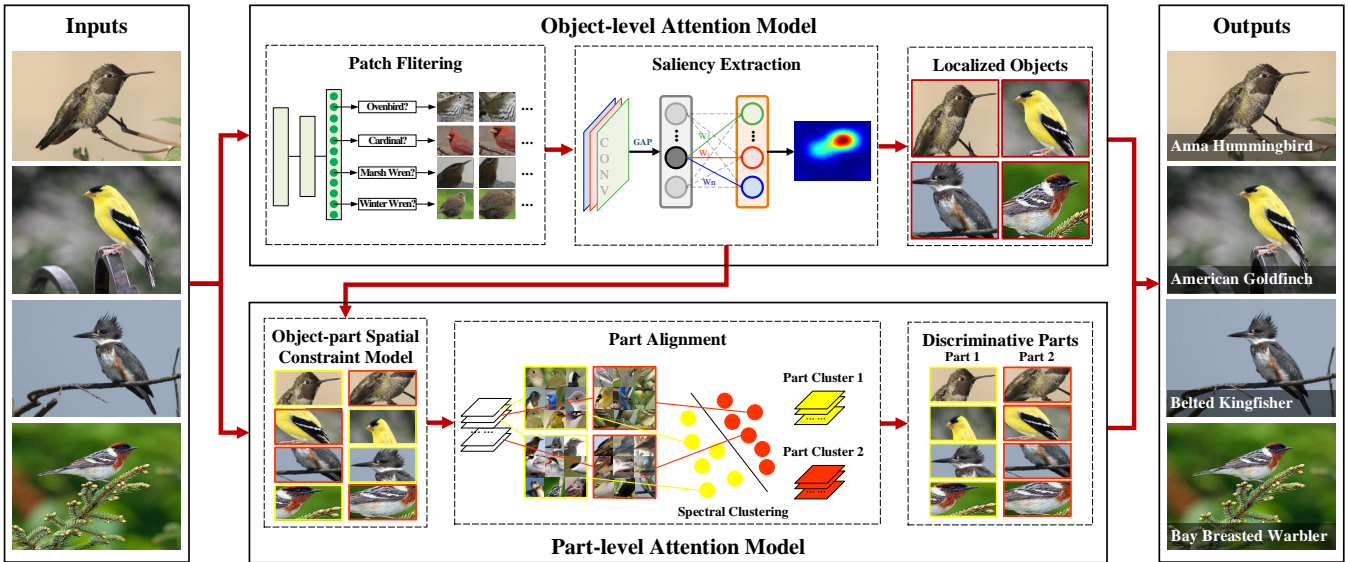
Inputs

Object-level Attention Model

Patch Flitering

Ovenbird?

Cardinal?

Marsh Wren?

Winter Wren?

...

Saliency Extraction

CONV

GAP

$W_1$

$W_2$

$W_n$

Localized Objects

Outputs

Anna Hummingbird

American Goldfinch

Belted Kingfisher

Bay Breasted Warbler

Object-part Spatial Constraint Model

Part Alignment

Part Cluster 1

Part Cluster 2

Spectral Clustering

Discriminative Parts

Part 1

Part 2

Part-level Attention Model